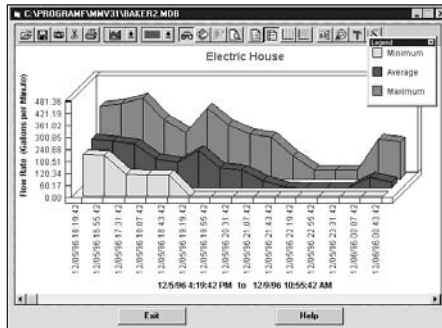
C:\PROGRAM~1\MMV31\BAKER2.MDB

Electric House

Legend

Minimum

Average

Maximum

Flow Rate (Gallons per Minute)

481.38
421.19
361.02
300.85
240.68
180.51
120.34
60.17
0.00

12/05/96 16:19:42
12/05/96 16:55:42
12/05/96 17:31:42
12/05/96 18:07:42
12/05/96 18:43:42
12/05/96 19:19:42
12/05/96 19:55:42
12/05/96 20:31:42
12/05/96 21:07:42
12/05/96 21:43:42
12/05/96 22:19:42
12/05/96 22:55:42
12/05/96 23:31:42
12/06/96 00:07:42
12/06/96 00:43:42

12/5/96 4:19:42 PM to 12/9/96 10:55:42 AM

Exit

Help